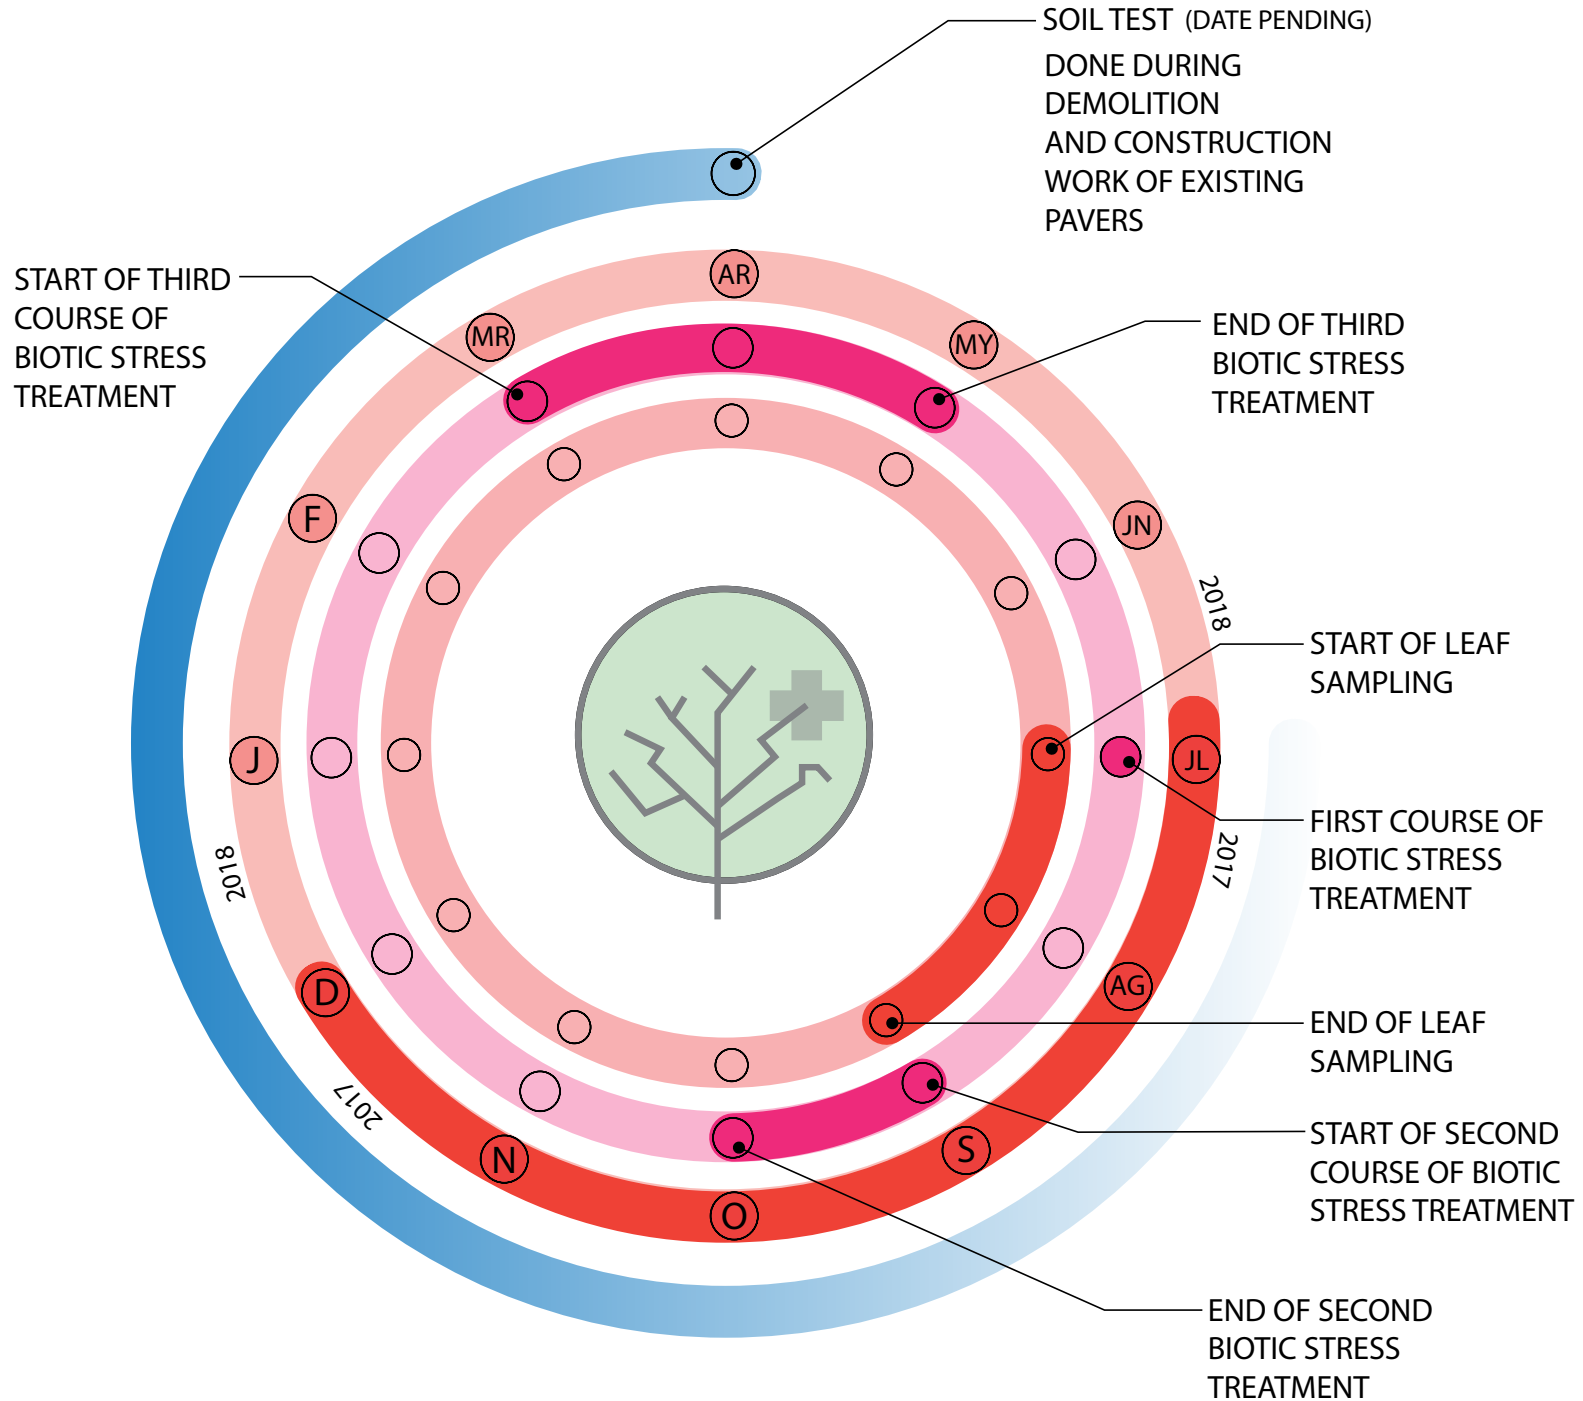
SOIL TEST (DATE PENDING)
DONE DURING DEMOLITION AND CONSTRUCTION WORK OF EXISTING PAVERS

START OF THIRD COURSE OF BIOTIC STRESS TREATMENT

AR
MR
MY

END OF THIRD BIOTIC STRESS TREATMENT

F
JN
2018

START OF LEAF SAMPLING

J
JL

2018
2017

FIRST COURSE OF BIOTIC STRESS TREATMENT

AG
D

END OF LEAF SAMPLING

2017
N
S
O

START OF SECOND COURSE OF BIOTIC STRESS TREATMENT

END OF SECOND BIOTIC STRESS TREATMENT